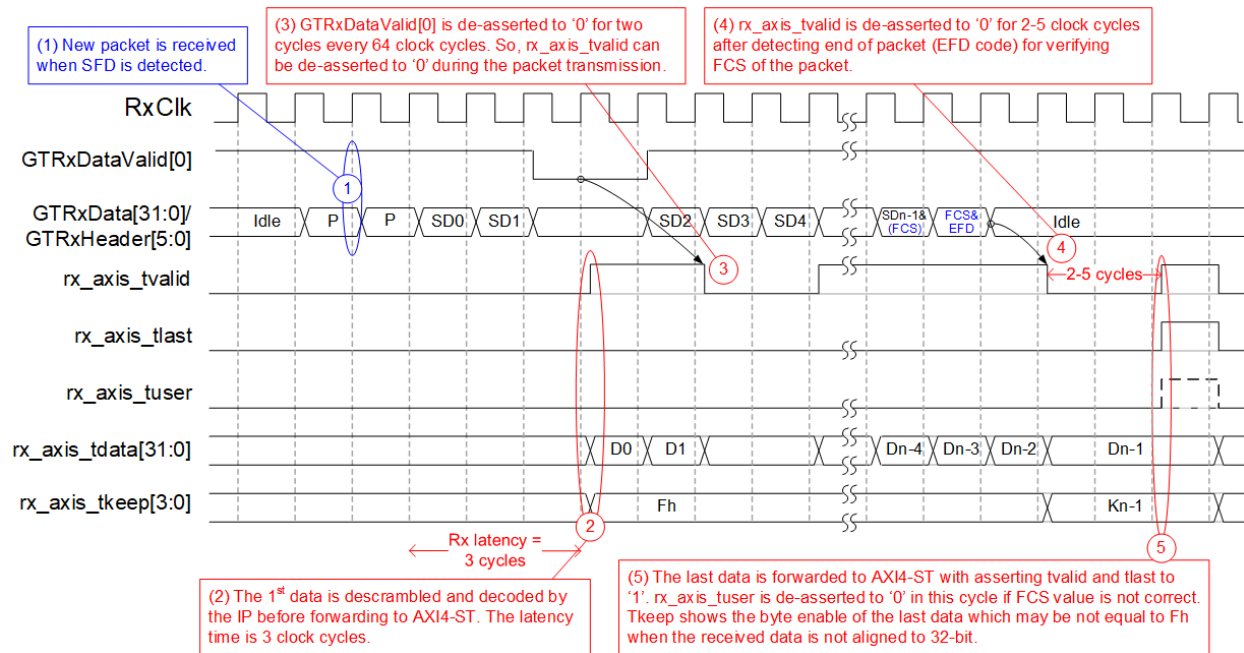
(1) New packet is received when SFD is detected.

(3) GTRxDataValid[0] is de-asserted to '0' for two cycles every 64 clock cycles. So, rx_axis_tvalid can be de-asserted to '0' during the packet transmission.

(4) rx_axis_tvalid is de-asserted to '0' for 2-5 clock cycles after detecting end of packet (EFD code) for verifying FCS of the packet.

RxClk

GTRxDataValid[0]

GTRxData[31:0]/ GTRxHeader[5:0]

Idle P P SD0 SD1 SD2 SD3 SD4 SDn-1& (FCS) FCS& EFD Idle

rx_axis_tvalid

2-5 cycles

rx_axis_tlast

rx_axis_tuser

rx_axis_tdata[31:0]

D0 D1 Dn-4 Dn-3 Dn-2 Dn-1

rx_axis_tkeep[3:0]

Fh Kn-1

1 2 3 4 5

Rx latency = 3 cycles

(2) The 1$^{st}$ data is descrambled and decoded by the IP before forwarding to AXI4-ST. The latency time is 3 clock cycles.

(5) The last data is forwarded to AXI4-ST with asserting tvalid and tlast to '1'. rx_axis_tuser is de-asserted to '0' in this cycle if FCS value is not correct. Tkeep shows the byte enable of the last data which may be not equal to Fh when the received data is not aligned to 32-bit.